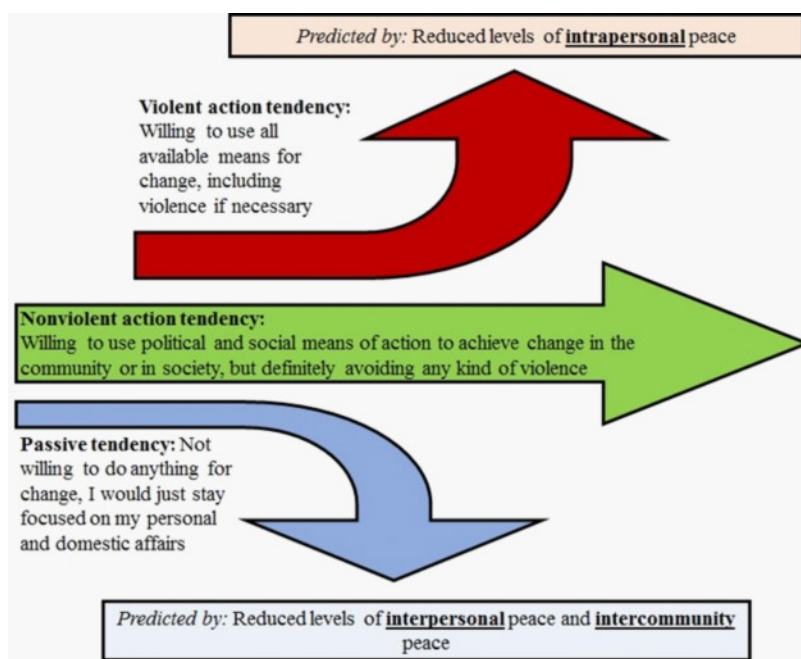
*Predicted by:* Reduced levels of **intrapersonal** peace

**Violent action tendency:** Willing to use all available means for change, including violence if necessary

**Nonviolent action tendency:** Willing to use political and social means of action to achieve change in the community or in society, but definitely avoiding any kind of violence

**Passive tendency:** Not willing to do anything for change, I would just stay focused on my personal and domestic affairs

*Predicted by:* Reduced levels of **interpersonal** peace and **intercommunity** peace